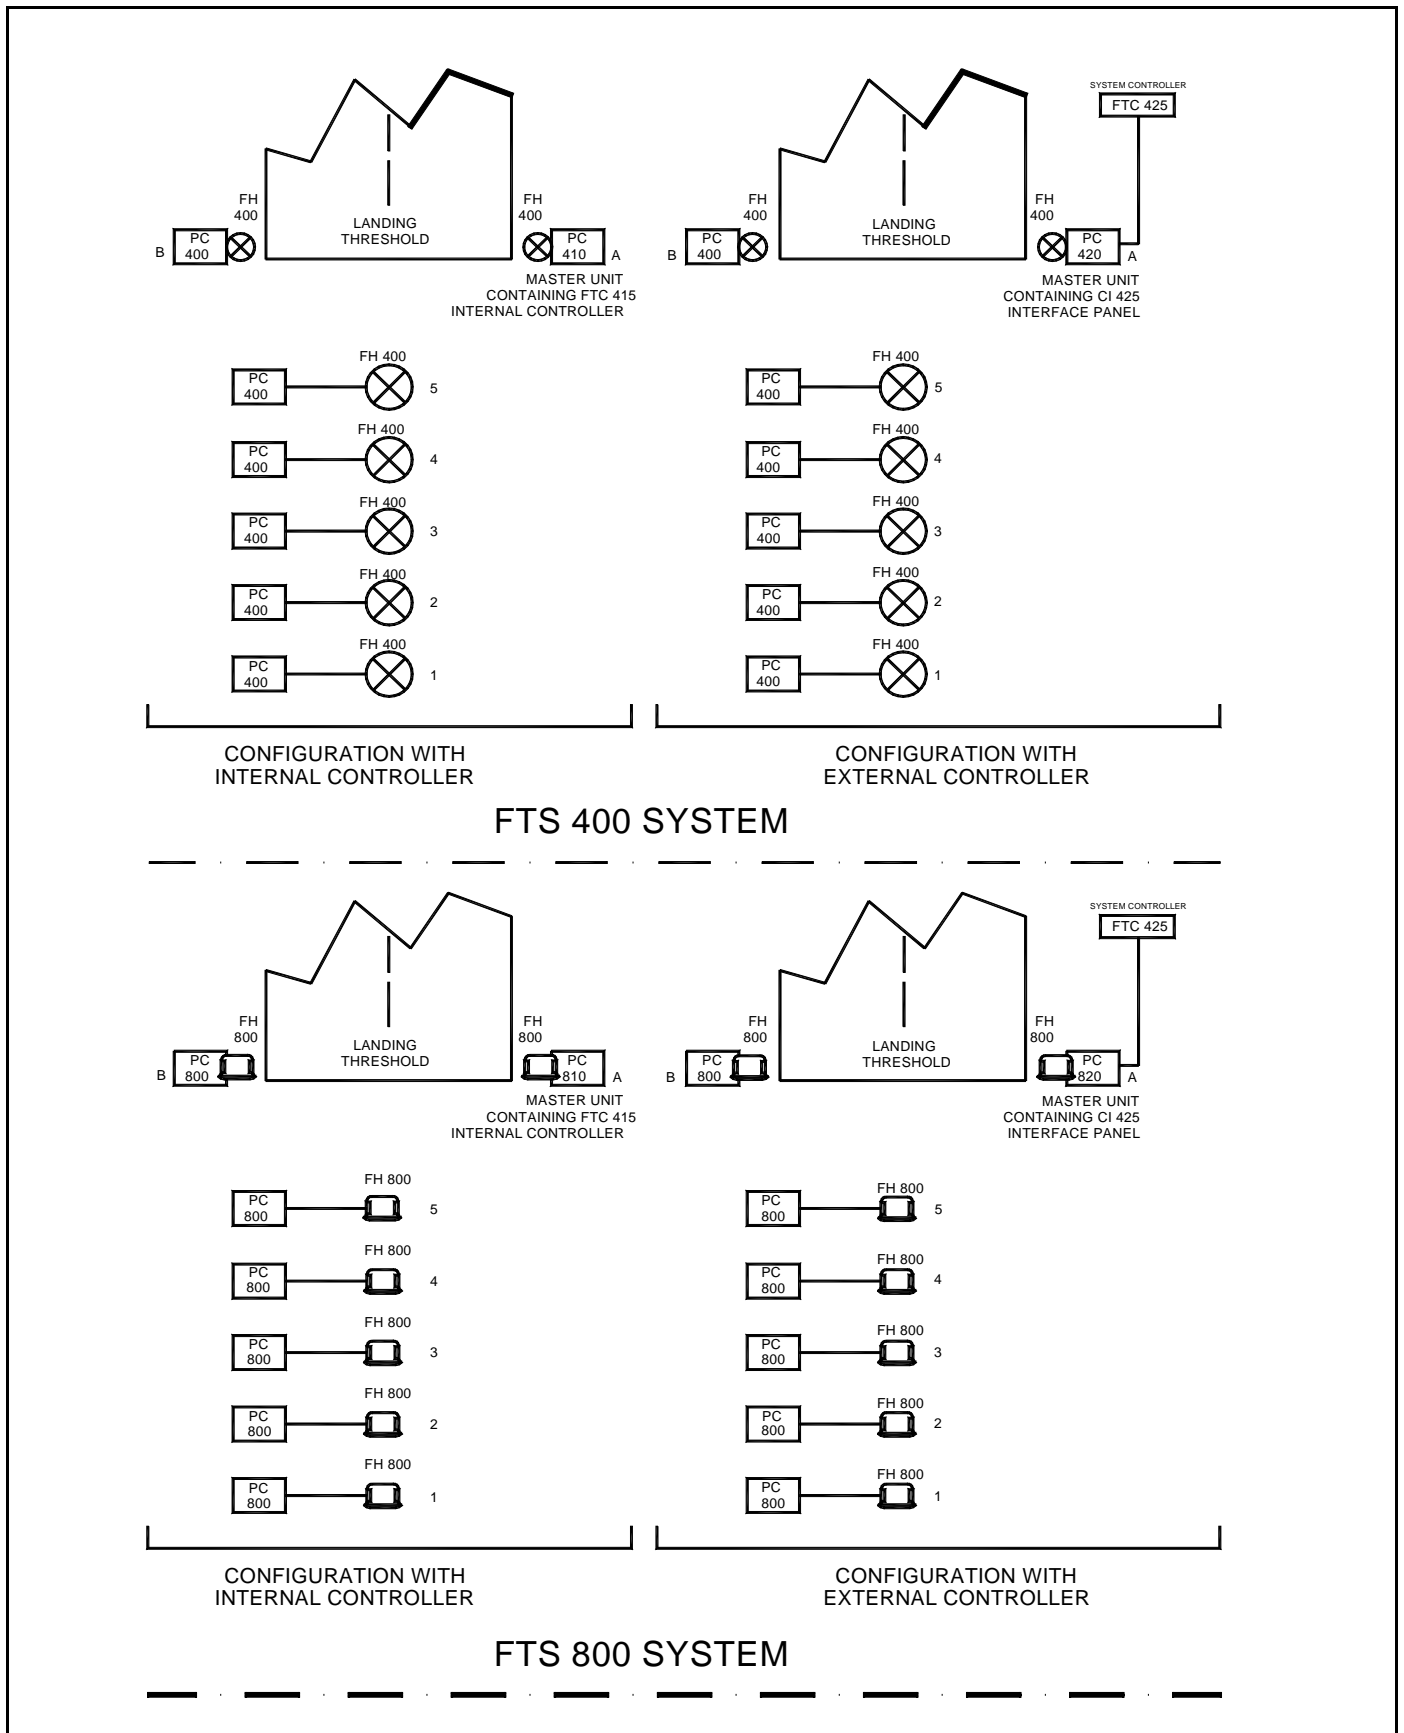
FH 400

LANDING THRESHOLD

FH 400

B PC 400

PC 410 A

MASTER UNIT CONTAINING FTC 415 INTERNAL CONTROLLER

SYSTEM CONTROLLER

FTC 425

FH 400

LANDING THRESHOLD

FH 400

B PC 400

PC 420 A

MASTER UNIT CONTAINING CI 425 INTERFACE PANEL

PC 400 FH 400 5
PC 400 FH 400 4
PC 400 FH 400 3
PC 400 FH 400 2
PC 400 FH 400 1

PC 400 FH 400 5
PC 400 FH 400 4
PC 400 FH 400 3
PC 400 FH 400 2
PC 400 FH 400 1

CONFIGURATION WITH INTERNAL CONTROLLER

CONFIGURATION WITH EXTERNAL CONTROLLER

FTS 400 SYSTEM

FH 800

LANDING THRESHOLD

FH 800

B PC 800

PC 810 A

MASTER UNIT CONTAINING FTC 415 INTERNAL CONTROLLER

SYSTEM CONTROLLER

FTC 425

FH 800

LANDING THRESHOLD

FH 800

B PC 800

PC 820 A

MASTER UNIT CONTAINING CI 425 INTERFACE PANEL

PC 800 FH 800 5
PC 800 FH 800 4
PC 800 FH 800 3
PC 800 FH 800 2
PC 800 FH 800 1

PC 800 FH 800 5
PC 800 FH 800 4
PC 800 FH 800 3
PC 800 FH 800 2
PC 800 FH 800 1

CONFIGURATION WITH INTERNAL CONTROLLER

CONFIGURATION WITH EXTERNAL CONTROLLER

FTS 800 SYSTEM